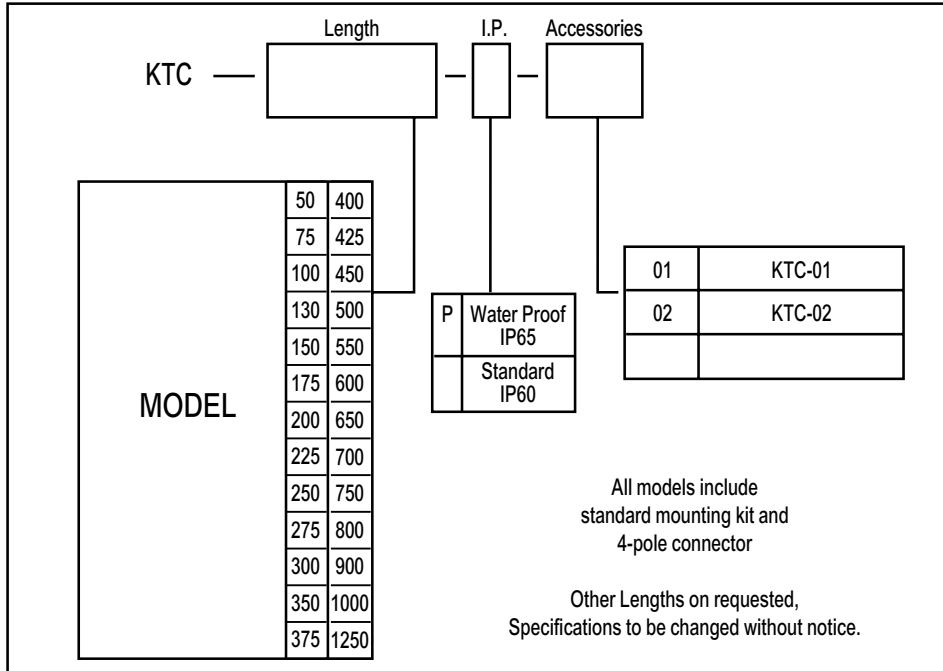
KTC — Length — I.P. — Accessories

MODEL

| 50 | 400 |
|---|---|
| 75 | 425 |
| 100 | 450 |
| 130 | 500 |
| 150 | 550 |
| 175 | 600 |
| 200 | 650 |
| 225 | 700 |
| 250 | 750 |
| 275 | 800 |
| 300 | 900 |
| 350 | 1000 |
| 375 | 1250 |

| P | Water Proof IP65 |
|---|---|
| | Standard IP60 |

| 01 | KTC-01 |
|---|---|
| 02 | KTC-02 |
| | |

All models include standard mounting kit and 4-pole connector

Other Lengths on requested, Specifications to be changed without notice.